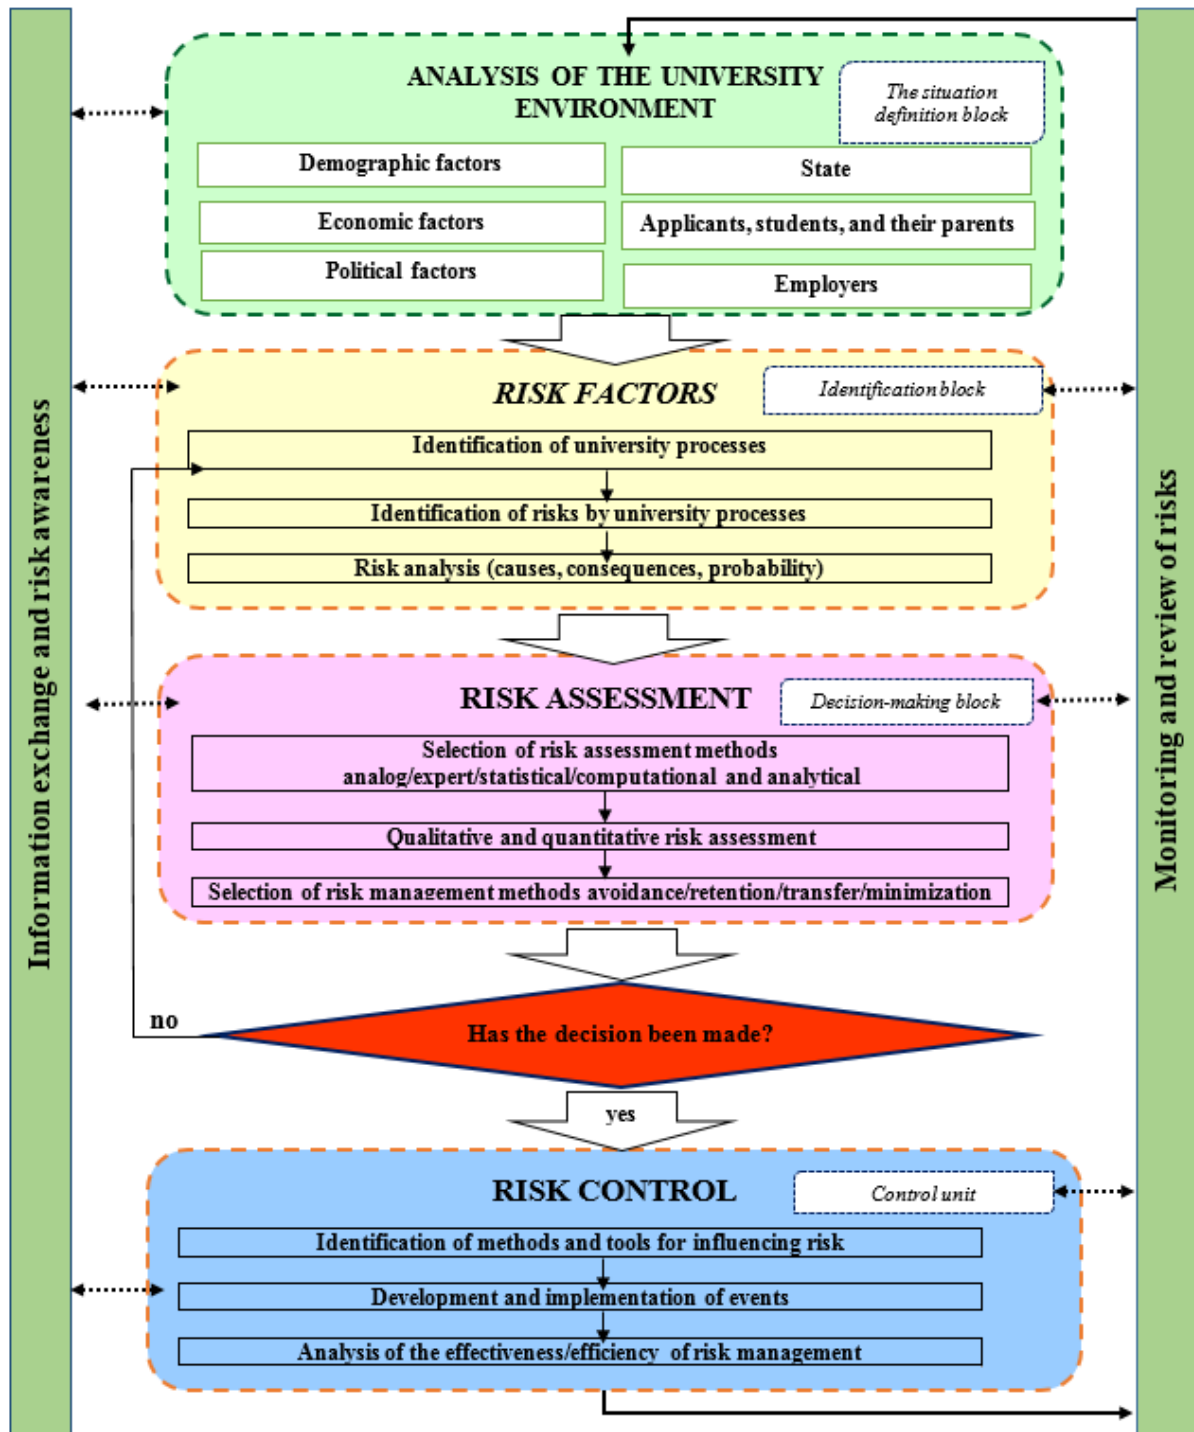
Information exchange and risk awareness

ANALYSIS OF THE UNIVERSITY ENVIRONMENT

The situation definition block

Demographic factors

State

Economic factors

Applicants, students, and their parents

Political factors

Employers

RISK FACTORS

Identification block

Identification of university processes

Identification of risks by university processes

Risk analysis (causes, consequences, probability)

RISK ASSESSMENT

Decision-making block

Selection of risk assessment methods analog/expert/statistical/computational and analytical

Qualitative and quantitative risk assessment

Selection of risk management methods avoidance/retention/transfer/minimization

no

Has the decision been made?

yes

RISK CONTROL

Control unit

Identification of methods and tools for influencing risk

Development and implementation of events

Analysis of the effectiveness/efficiency of risk management

Monitoring and review of risks